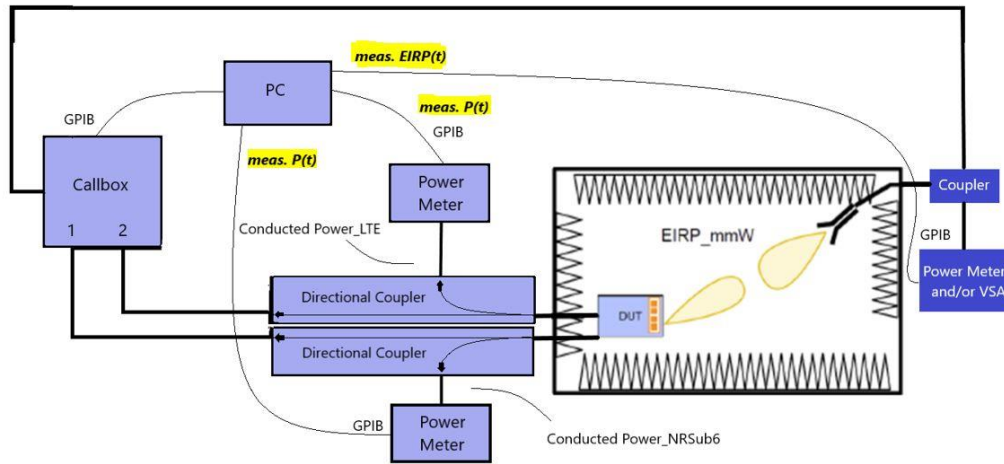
meas. EIRP(t)

PC

GPIB

meas. P(t)

GPIB

meas. P(t)

Callbox

1 2

Power Meter

Conducted Power_LTE

EIRP_mmW

Coupler

GPIB

Power Meter and/or VSA

Directional Coupler

DUT

Directional Coupler

GPIB

Power Meter

Conducted Power_NRSub6